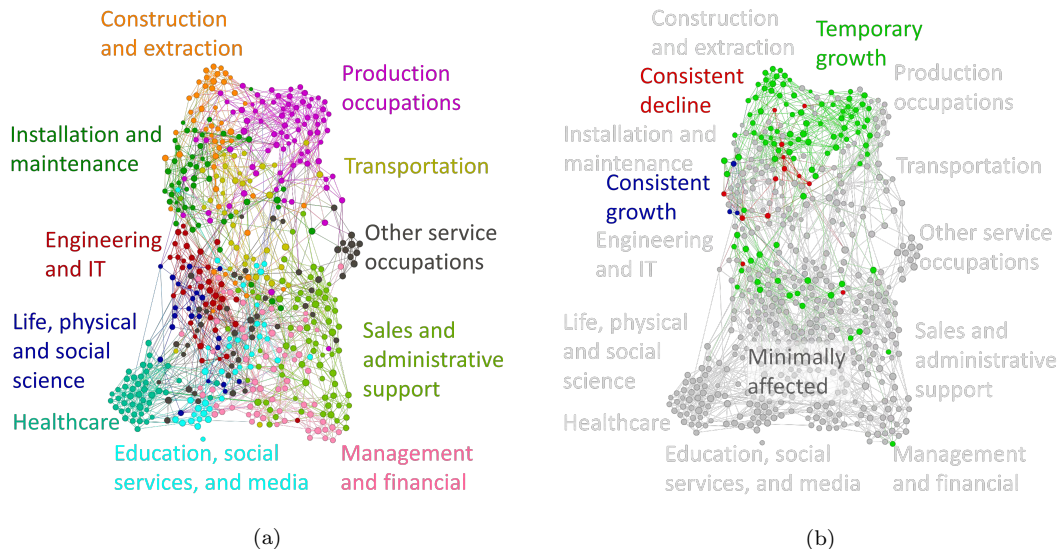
Construction and extraction

Production occupations

Installation and maintenance

Transportation

Other service occupations

Engineering and IT

Life, physical and social science

Sales and administrative support

Healthcare

Education, social services, and media

Management and financial

(a)

Construction and extraction

Temporary growth

Consistent decline

Production occupations

Installation and maintenance

Transportation

Consistent growth

Engineering and IT

Other service occupations

Life, physical and social science

Sales and administrative support

Minimally affected

Healthcare

Education, social services, and media

Management and financial

(b)